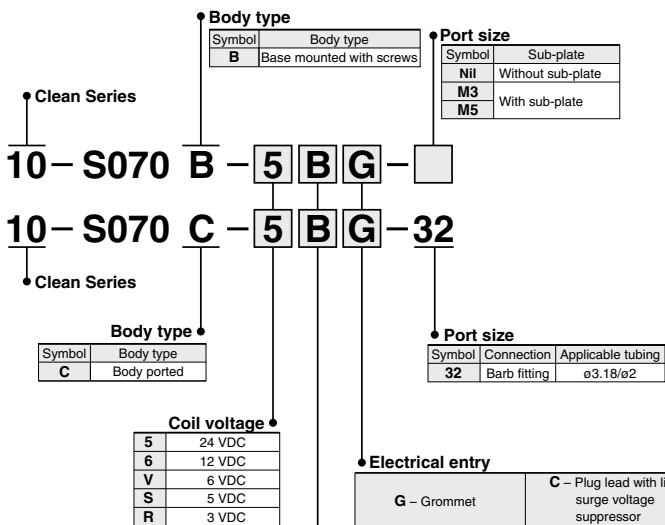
Body type

| Symbol | Body type |
|---|---|
| B | Base mounted with screws |

Port size

| Symbol | Sub-plate |
|---|---|
| Nil | Without sub-plate |
| M3 M5 | With sub-plate |

Clean Series

10 – S070 B – 5 B G –

10 – S070 C – 5 B G – 32

Clean Series

Body type

| Symbol | Body type |
|---|---|
| C | Body ported |

Port size

| Symbol | Connection | Applicable tubing |
|---|---|---|
| 32 | Barb fitting | ø3.18/ø2 |

Coil voltage

| | |
|---|---|
| 5 | 24 VDC |
| 6 | 12 VDC |
| V | 6 VDC |
| S | 5 VDC |
| R | 3 VDC |

Electrical entry

| G – Grommet | C – Plug lead with li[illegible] surge voltage suppressor |
|---|---|